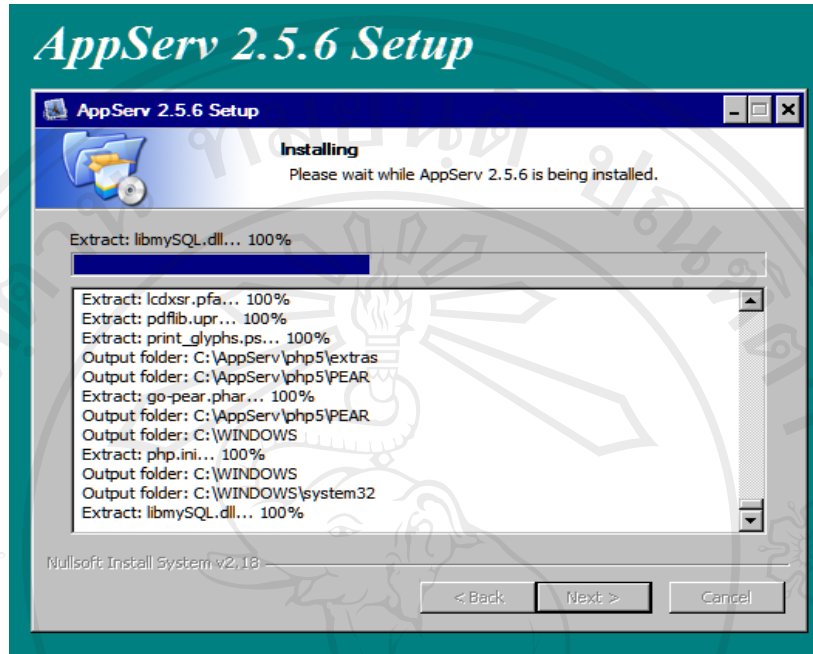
AppServ 2.5.6 Setup

AppServ 2.5.6 Setup

Installing
Please wait while AppServ 2.5.6 is being installed.

Extract: libmySQL.dll... 100%

Extract: lcdxsr.pfa... 100%
Extract: pdflib.upr... 100%
Extract: print_glyphs.ps... 100%
Output folder: C:\AppServ\php5\extras
Output folder: C:\AppServ\php5\PEAR
Extract: go-pear.phar... 100%
Output folder: C:\AppServ\php5\PEAR
Output folder: C:\WINDOWS
Extract: php.ini... 100%
Output folder: C:\WINDOWS
Output folder: C:\WINDOWS\system32
Extract: libmySQL.dll... 100%

Nullsoft Install System v2.18

< Back
Next >
Cancel